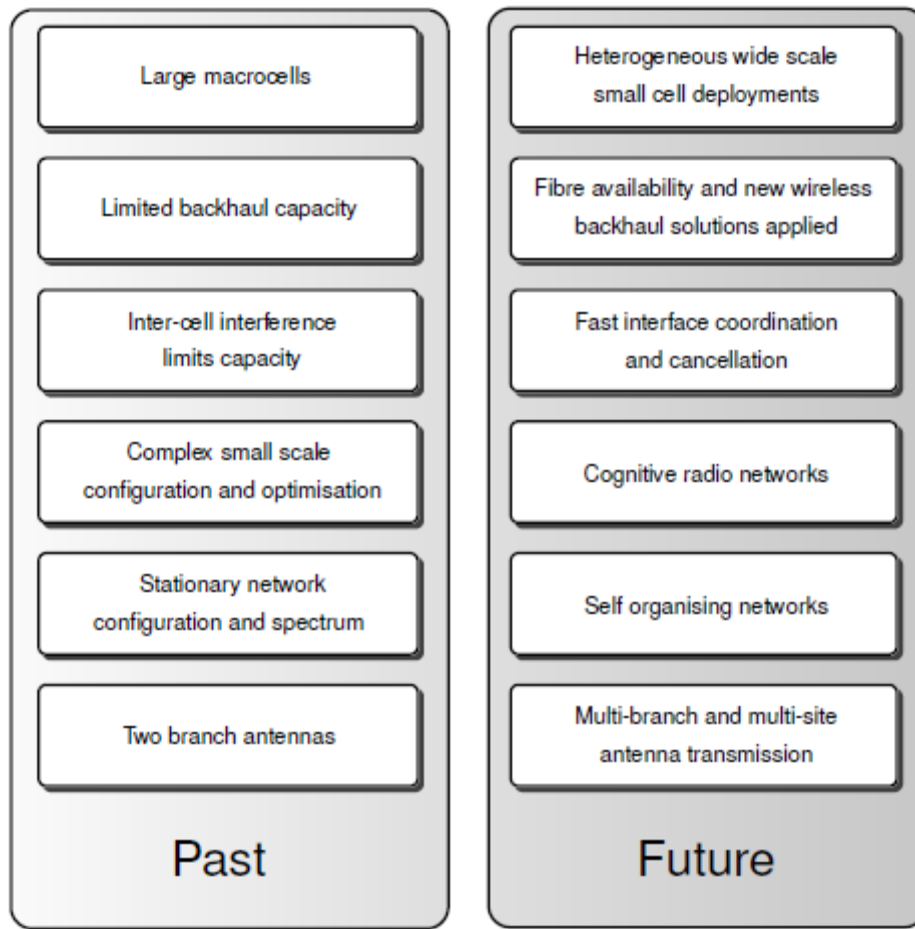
Large macrocells

Limited backhaul capacity

Inter-cell interference limits capacity

Complex small scale configuration and optimisation

Stationary network configuration and spectrum

Two branch antennas

Past

Heterogeneous wide scale small cell deployments

Fibre availability and new wireless backhaul solutions applied

Fast interface coordination and cancellation

Cognitive radio networks

Self organising networks

Multi-branch and multi-site antenna transmission

Future